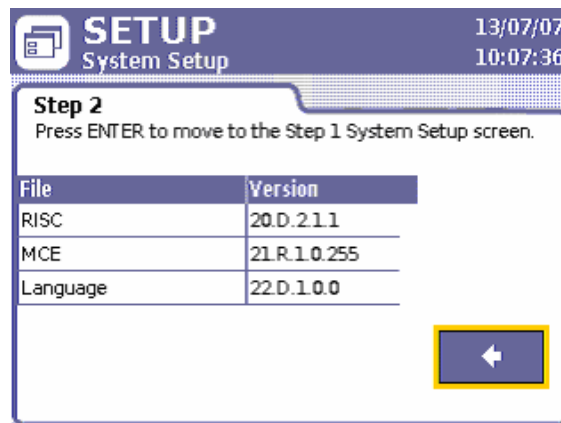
SETUP
System Setup
13/07/07
10:07:36

Step 2
Press ENTER to move to the Step 1 System Setup screen.

| File | Version |
|---|---|
| RISC | 20.D.2.1.1 |
| MCE | 21.R.1.0.255 |
| Language | 22.D.1.0.0 |